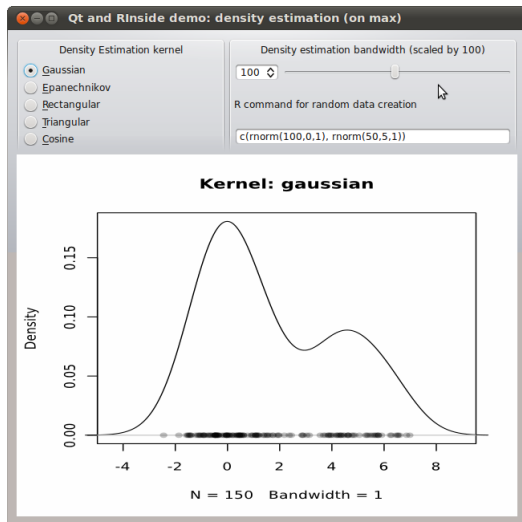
Qt and RInside demo: density estimation (on max)

Density Estimation kernel
Gaussian
Epanechnikov
Rectangular
Triangular
Cosine

Density estimation bandwidth (scaled by 100)
100
R command for random data creation
c(rnorm(100,0,1), rnorm(50,5,1))

Kernel: gaussian

Density
0.15
0.10
0.05
0.00
-4
-2
0
2
4
6
8
N = 150 Bandwidth = 1